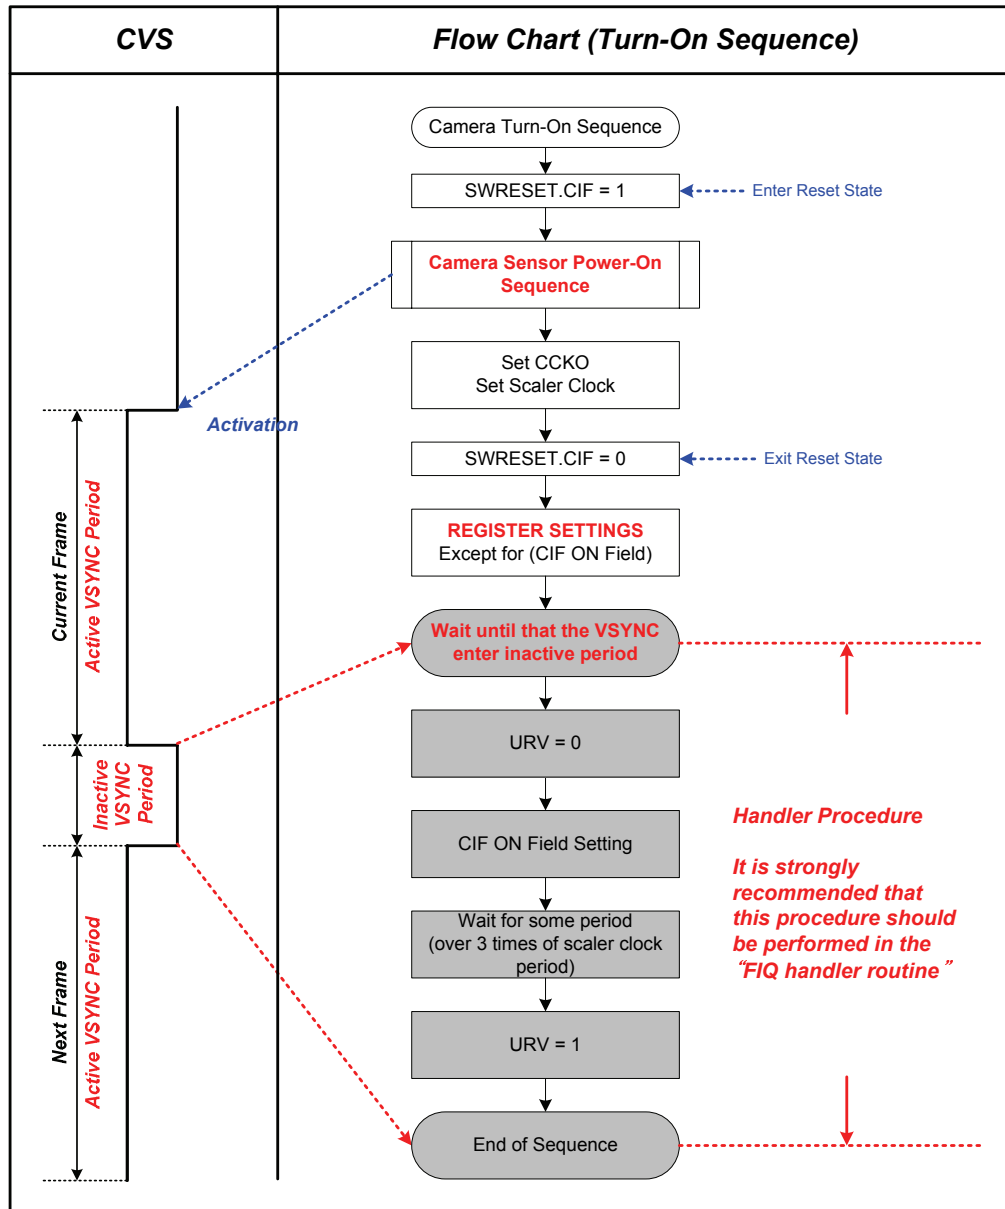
| CVS | Flow Chart (Turn-On Sequence) |
|---|---|

Camera Turn-On Sequence

SWRESET.CIF = 1

Enter Reset State

Camera Sensor Power-On Sequence

Set CCKO
Set Scaler Clock

Activation

SWRESET.CIF = 0

Exit Reset State

REGISTER SETTINGS
Except for (CIF ON Field)

Current Frame

Active VSYNC Period

Wait until that the VSYNC enter inactive period

URV = 0

Inactive VSYNC Period

CIF ON Field Setting

Handler Procedure

It is strongly recommended that this procedure should be performed in the "FIQ handler routine"

Wait for some period (over 3 times of scaler clock period)

Next Frame

Active VSYNC Period

URV = 1

End of Sequence